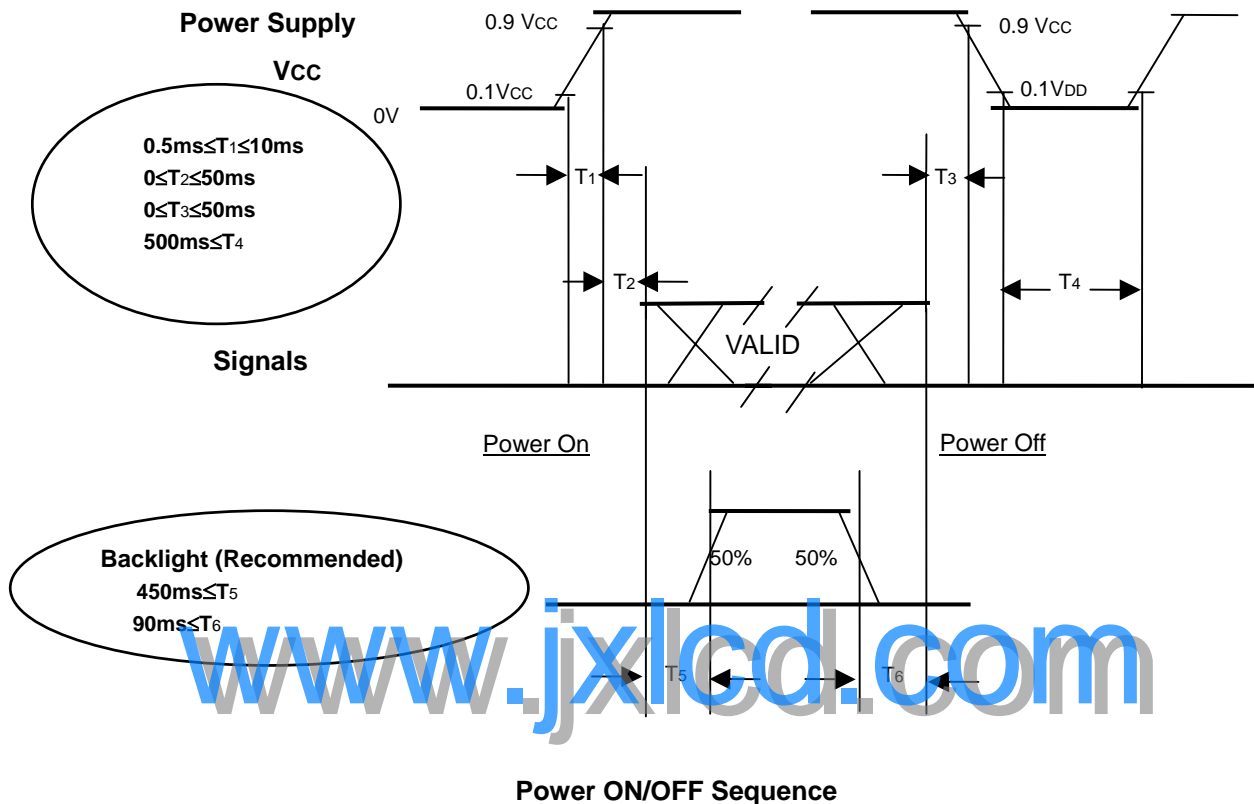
Power Supply

Vcc

0.9 Vcc

0.1Vcc

0V

0.9 Vcc

0.1VDD

0.5ms≤T$_1$≤10ms
0≤T$_2$≤50ms
0≤T$_3$≤50ms
500ms≤T$_4$

T$_1$

T$_3$

T$_2$

T$_4$

VALID

Signals

Power On

Power Off

Backlight (Recommended)
450ms≤T$_5$
90ms≤T$_6$

50%

50%

T$_5$

T$_6$

www.jxlcd.com

Power ON/OFF Sequence